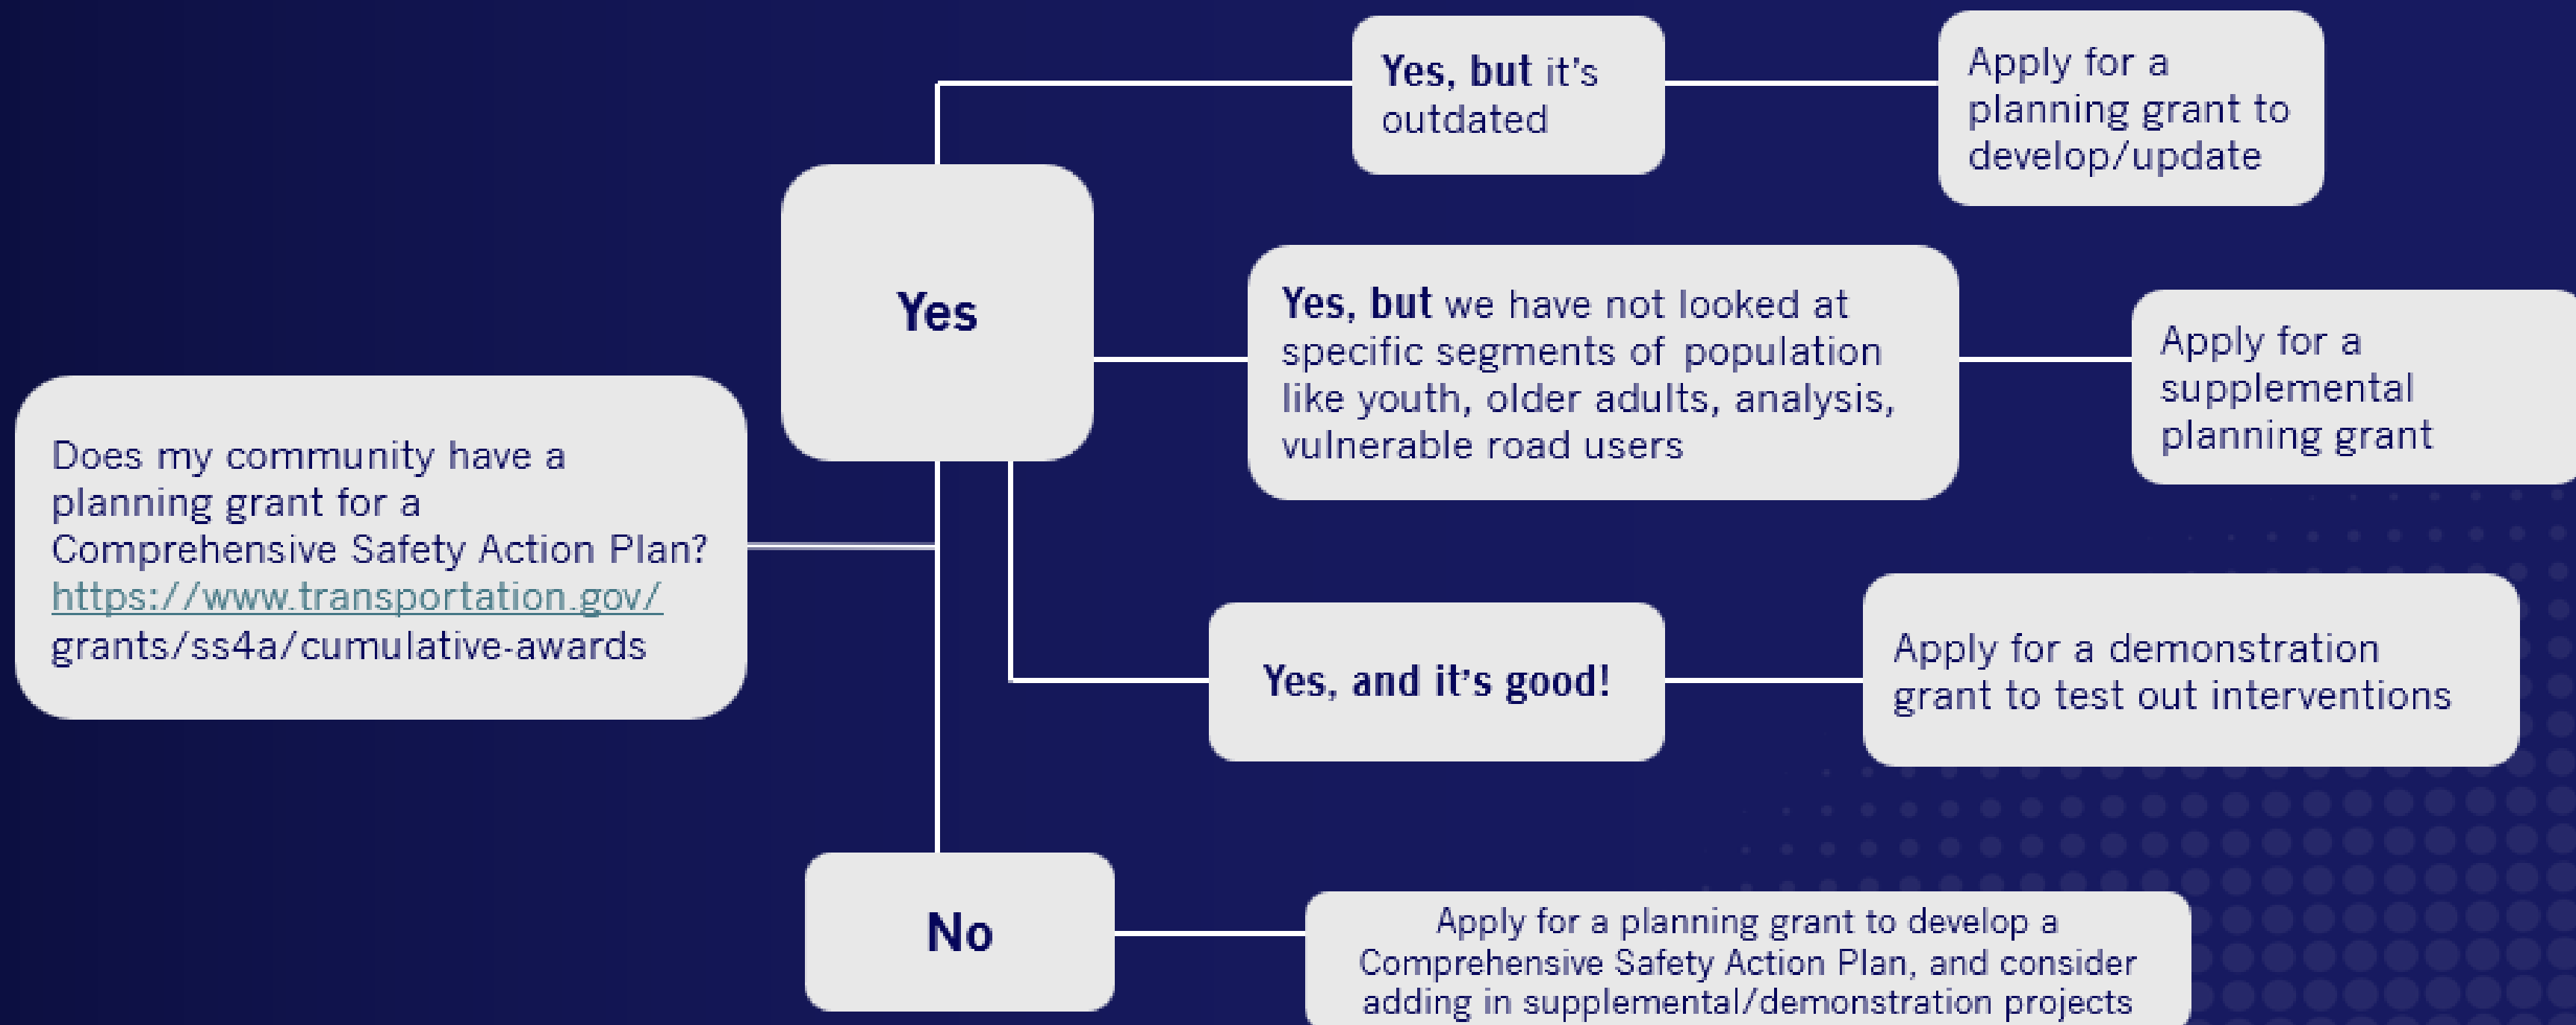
Does my community have a planning grant for a Comprehensive Safety Action Plan? https://www.transportation.gov/grants/ss4a/cumulative-awards

Yes

Yes, but it's outdated

Apply for a planning grant to develop/update

Yes, but we have not looked at specific segments of population like youth, older adults, analysis, vulnerable road users

Apply for a supplemental planning grant

Yes, and it's good!

Apply for a demonstration grant to test out interventions

No

Apply for a planning grant to develop a Comprehensive Safety Action Plan, and consider adding in supplemental/demonstration projects